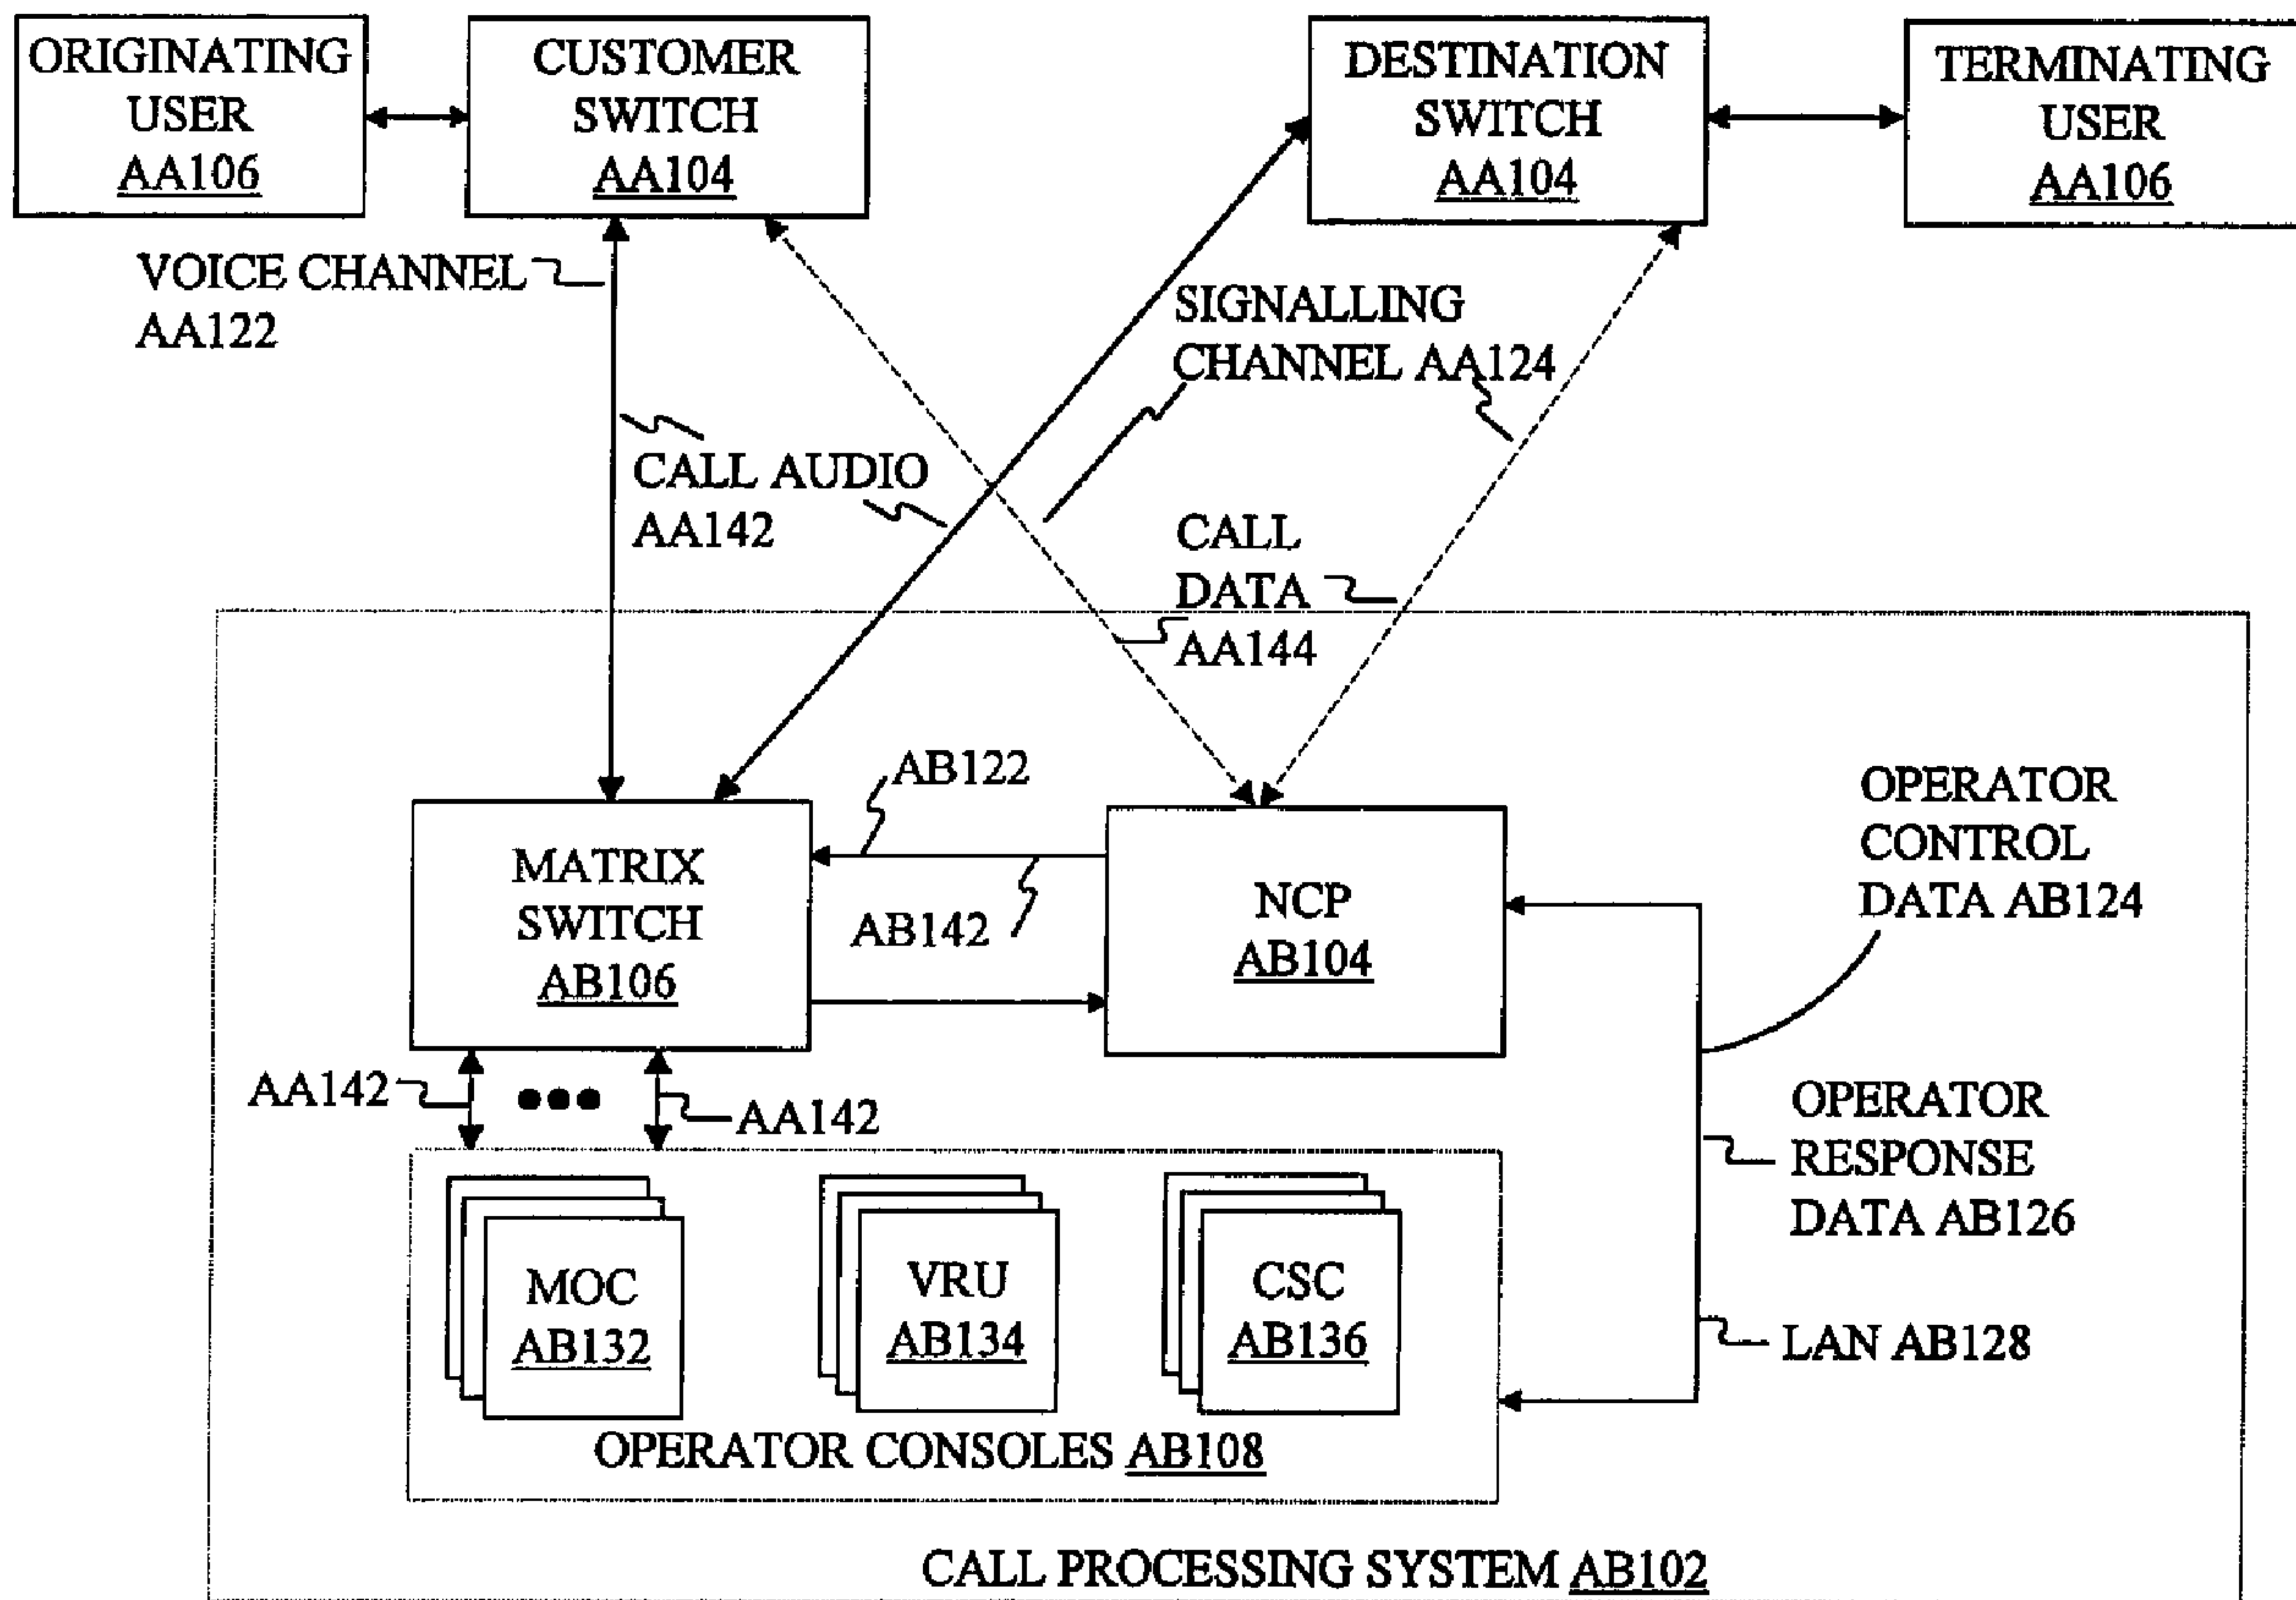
ORIGINATING USER AA106

CUSTOMER SWITCH AA104

DESTINATION SWITCH AA104

TERMINATING USER AA106

VOICE CHANNEL AA122

SIGNALLING CHANNEL AA124

CALL AUDIO AA142

CALL DATA AA144

AB122

OPERATOR CONTROL DATA AB124

MATRIX SWITCH AB106

AB142

NCP AB104

AA142

AA142

OPERATOR RESPONSE DATA AB126

MOC AB132

VRU AB134

CSC AB136

LAN AB128

OPERATOR CONSOLES AB108

CALL PROCESSING SYSTEM AB102